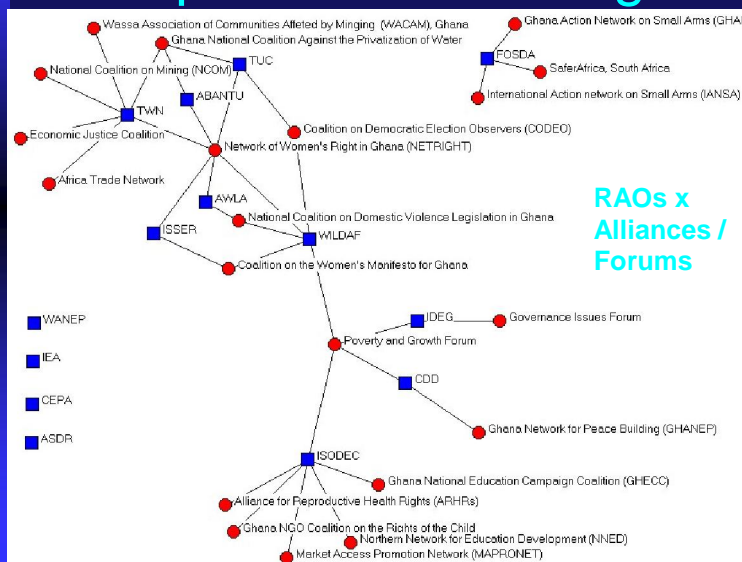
Wassa Association of Communities Affeted by Minging (WACAM), Ghana
Ghana National Coalition Against the Privatization of Water
National Coalition on Mining (NCOM)
TUC
ABANTU
TWN
Economic Justice Coalition
Africa Trade Network
Coalition on Democratic Election Observers (CODEO)
Network of Women's Right in Ghana (NETRIGHT)
AWLA
National Coalition on Domestic Violence Legislation in Ghana
ISSER
WILDAF
Coalition on the Women's Manifesto for Ghana
Ghana Action Network on Small Arms (GHA
FOSDA
SaferAfrica, South Africa
International Action network on Small Arms (IANSA)
RAOs x Alliances / Forums
WANEP
IEA
CEPA
ASDR
IDEG
Governance Issues Forum
Poverty and Growth Forum
CDD
Ghana Network for Peace Building (GHANEP)
ISODEC
Ghana National Education Campaign Coalition (GHECC)
Alliance for Reproductive Health Rights (ARHRs)
Ghana NGO Coalition on the Rights of the Child
Northern Network for Education Development (NNED)
Market Access Promotion Network (MAPRONET)